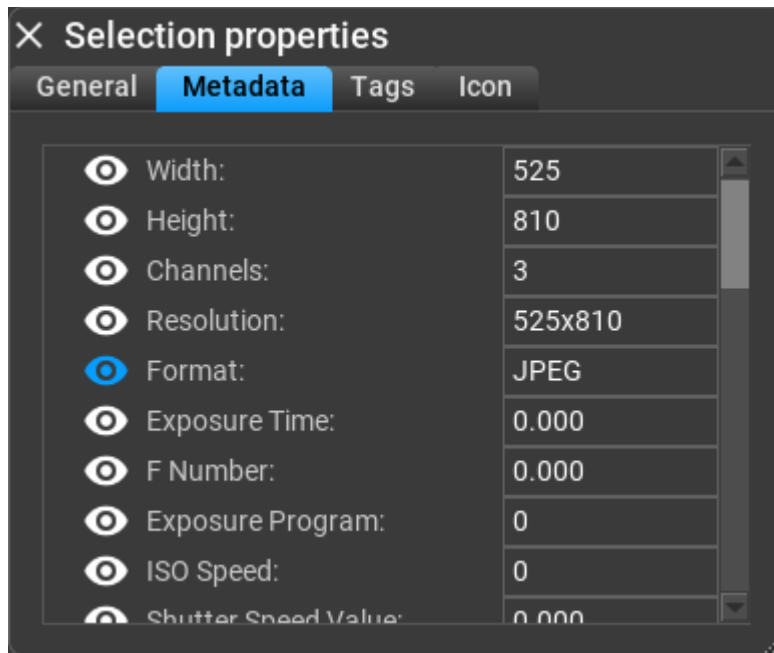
× Selection properties

General | Metadata | Tags | Icon

| | |
|---|---|
| Width: | 525 |
| Height: | 810 |
| Channels: | 3 |
| Resolution: | 525x810 |
| Format: | JPEG |
| Exposure Time: | 0.000 |
| F Number: | 0.000 |
| Exposure Program: | 0 |
| ISO Speed: | 0 |
| Shutter Speed Value: | 0.000 |